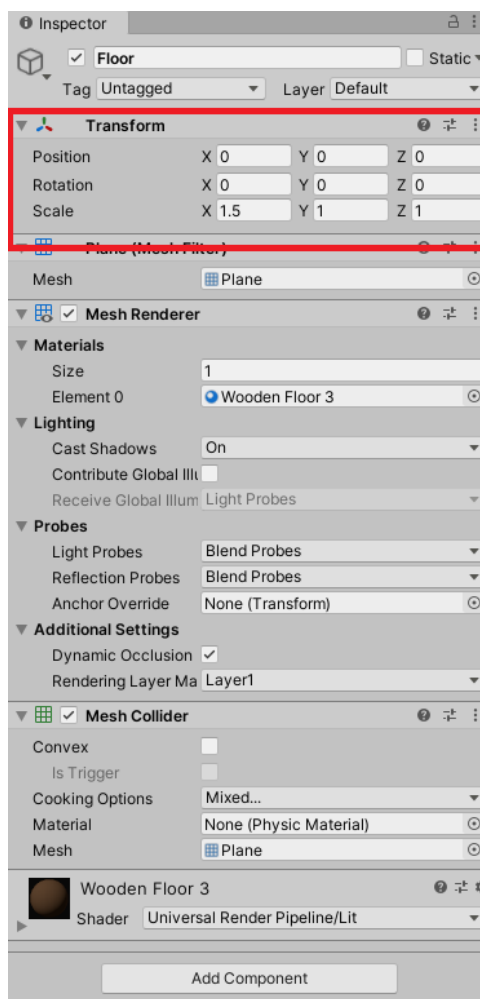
Inspector

Floor
Static
Tag Untagged
Layer Default

Transform
Position X 0 Y 0 Z 0
Rotation X 0 Y 0 Z 0
Scale X 1.5 Y 1 Z 1

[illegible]
Mesh Plane

Mesh Renderer
Materials
Size 1
Element 0 Wooden Floor 3
Lighting
Cast Shadows On
Contribute Global Illu
Receive Global Illum Light Probes
Probes
Light Probes Blend Probes
Reflection Probes Blend Probes
Anchor Override None (Transform)
Additional Settings
Dynamic Occlusion
Rendering Layer Ma Layer1

Mesh Collider
Convex
Is Trigger
Cooking Options Mixed...
Material None (Physic Material)
Mesh Plane

Wooden Floor 3
Shader Universal Render Pipeline/Lit

Add Component